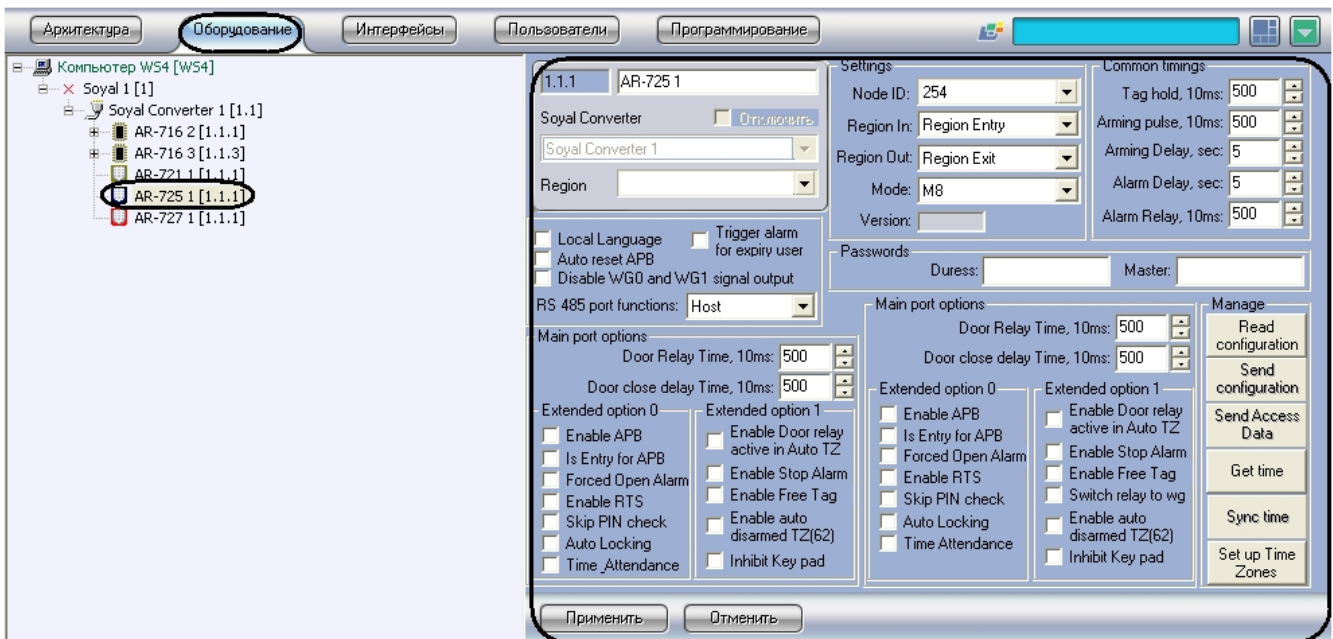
Архитектура Оборудование Интерфейсы Пользователи Программирование

Компьютер WS4 [WS4]
Soyal 1 [1]
Soyal Converter 1 [1.1]
AR-716 2 [1.1.1]
AR-716 3 [1.1.3]
AR-721 1 [1.1.1]
AR-725 1 [1.1.1]
AR-727 1 [1.1.1]

1.1.1 AR-725 1
Soyal Converter Отключить
Soyal Converter 1
Region

Settings
Node ID: 254
Region In: Region Entry
Region Out: Region Exit
Mode: M8
Version:

Common timings
Tag hold, 10ms: 500
Arming pulse, 10ms: 500
Arming Delay, sec: 5
Alarm Delay, sec: 5
Alarm Relay, 10ms: 500

Local Language
Trigger alarm for expiry user
Auto reset APB
Disable WG0 and WG1 signal output
RS 485 port functions: Host

Passwords
Duress: Master:

Main port options
Door Relay Time, 10ms: 500
Door close delay Time, 10ms: 500
Extended option 0
Enable APB
Is Entry for APB
Forced Open Alarm
Enable RTS
Skip PIN check
Auto Locking
Time_Attendance
Extended option 1
Enable Door relay active in Auto TZ
Enable Stop Alarm
Enable Free Tag
Enable auto disarmed TZ(62)
Inhibit Key pad

Main port options
Door Relay Time, 10ms: 500
Door close delay Time, 10ms: 500
Extended option 0
Enable APB
Is Entry for APB
Forced Open Alarm
Enable RTS
Skip PIN check
Auto Locking
Time Attendance
Extended option 1
Enable Door relay active in Auto TZ
Enable Stop Alarm
Enable Free Tag
Switch relay to wg
Enable auto disarmed TZ(62)
Inhibit Key pad

Manage
Read configuration
Send configuration
Send Access Data
Get time
Sync time
Set up Time Zones

Применить Отменить